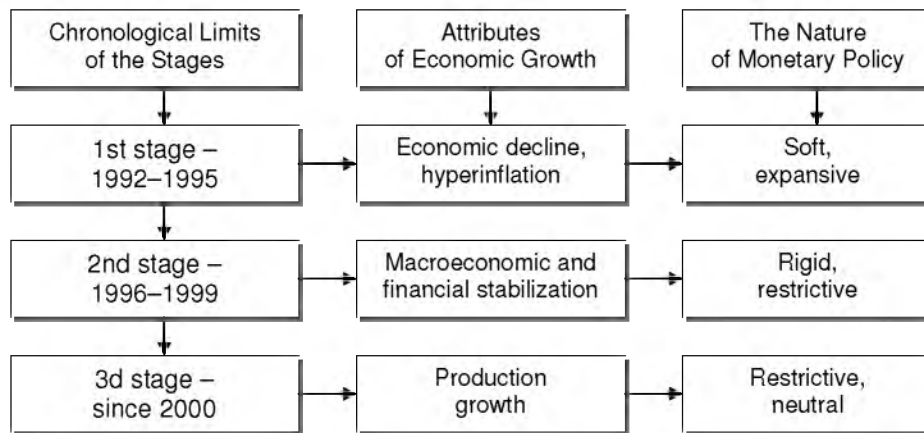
Chronological Limits of the Stages

Attributes of Economic Growth

The Nature of Monetary Policy

1st stage – 1992–1995

Economic decline, hyperinflation

Soft, expansive

2nd stage – 1996–1999

Macroeconomic and financial stabilization

Rigid, restrictive

3d stage – since 2000

Production growth

Restrictive, neutral